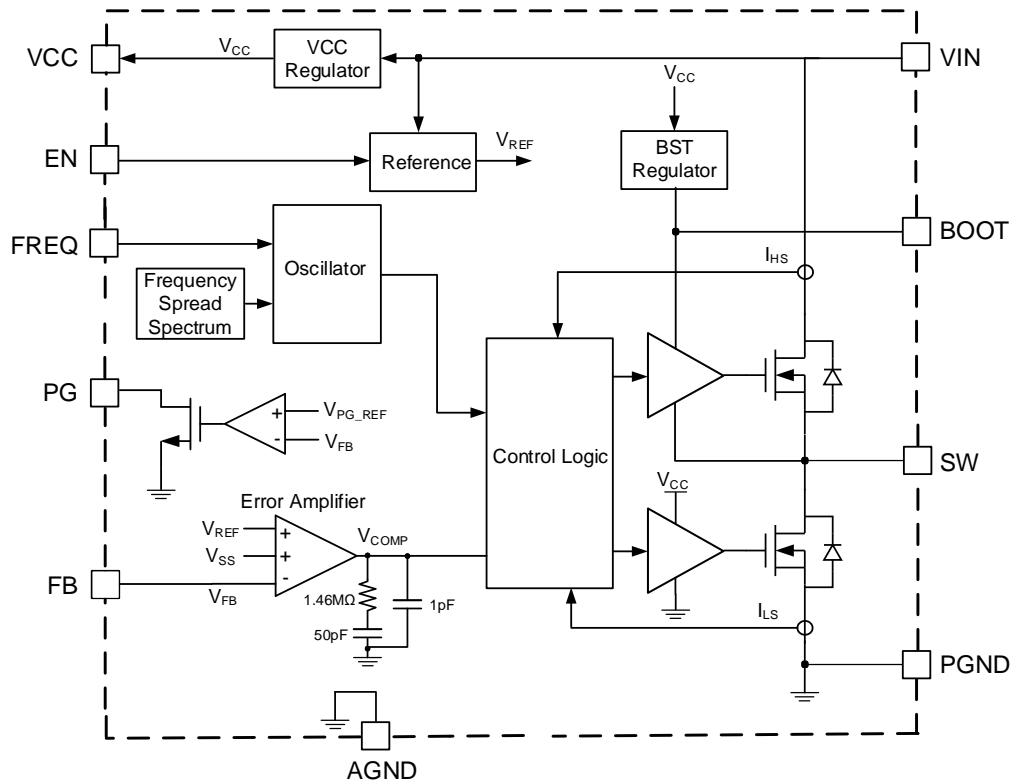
VCC
$V_{CC}$
VCC Regulator
VIN
$V_{CC}$
EN
Reference
$V_{REF}$
BST Regulator
FREQ
Oscillator
BOOT
$I_{HS}$
Frequency Spread Spectrum
PG
+
-
$V_{PG\_REF}$
$V_{FB}$
Control Logic
SW
Error Amplifier
$V_{CC}$
$V_{REF}$
$V_{SS}$
+
+
-
$V_{COMP}$
FB
$V_{FB}$
1.46MΩ
1pF
50pF
$I_{LS}$
PGND
AGND